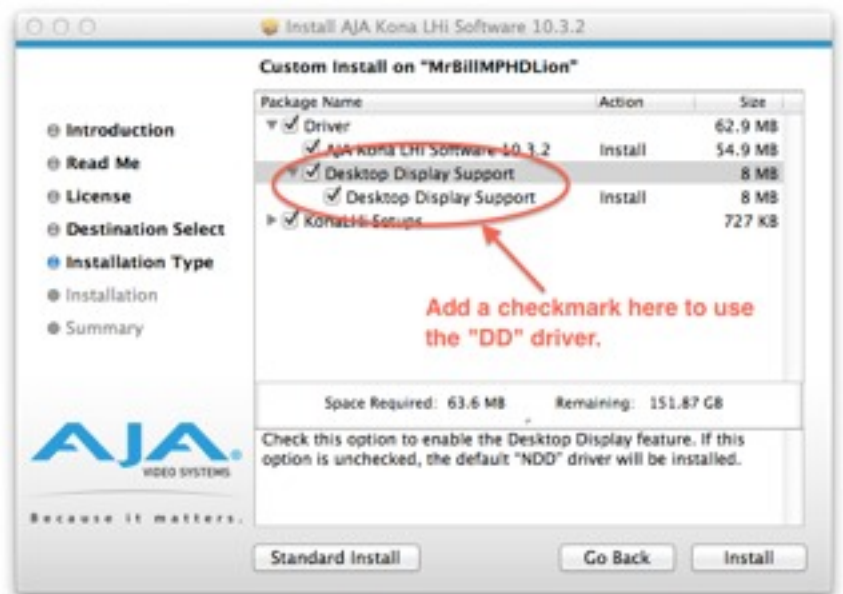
Install AJA Kona LHi Software 10.3.2

Custom Install on "MrBillMPHDLion"

- Introduction
- Read Me
- License
- Destination Select
- Installation Type
- Installation
- Summary

| Package Name | Action | Size |
|---|---|---|
| Driver | | 62.9 MB |
| AJA Kona LHi Software 10.3.2 | Install | 54.9 MB |
| Desktop Display Support | | 8 MB |
| Desktop Display Support | Install | 8 MB |
| KonaLHi Setups | | 727 KB |

Add a checkmark here to use the "DD" driver.

Space Required: 63.6 MB Remaining: 151.87 GB

Check this option to enable the Desktop Display feature. If this option is unchecked, the default "NDD" driver will be installed.

AJA VIDEO SYSTEMS

Because it matters.

Standard Install

Go Back

Install